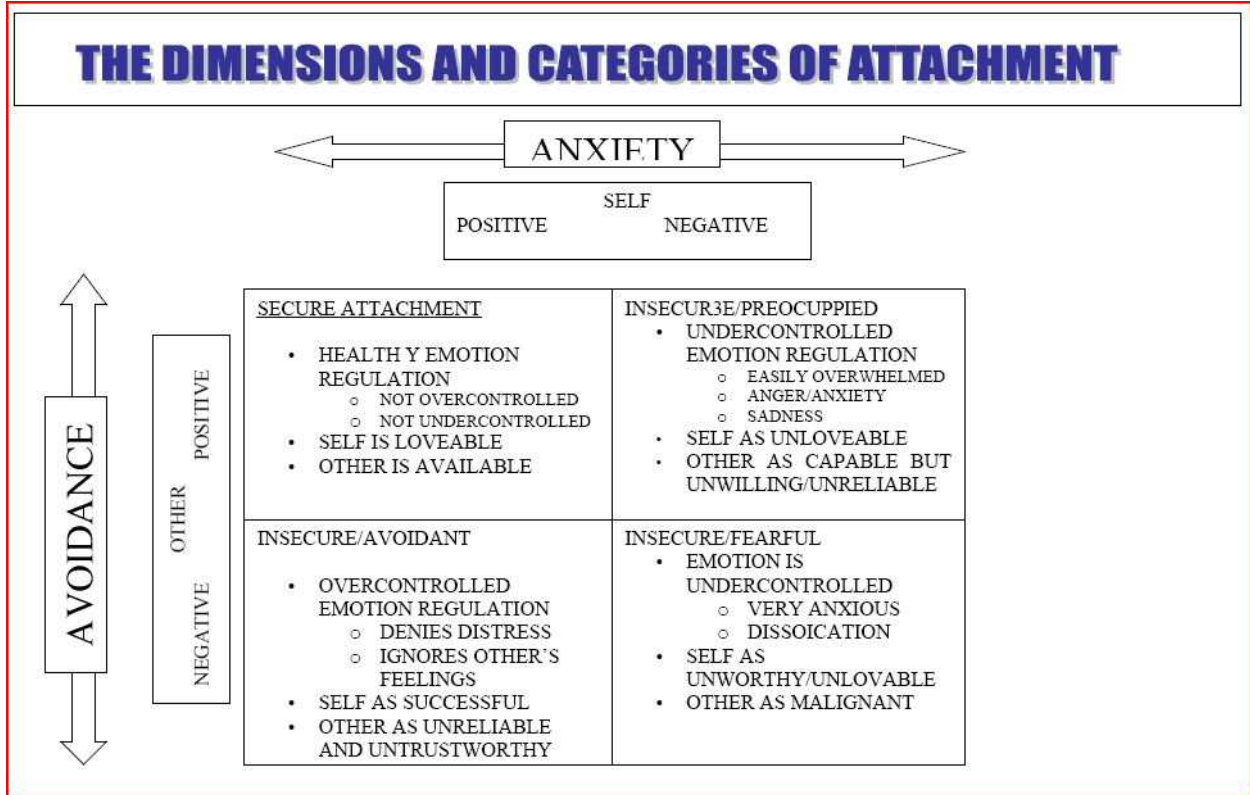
THE DIMENSIONS AND CATEGORIES OF ATTACHMENT

ANXIETY

SELF
POSITIVE NEGATIVE

AVOIDANCE

OTHER
POSITIVE
NEGATIVE

| SECURE ATTACHMENT<br>• HEALTH Y EMOTION REGULATION<br>○ NOT OVERCONTROLLED<br>○ NOT UNDERCONTROLLED<br>• SELF IS LOVEABLE<br>• OTHER IS AVAILABLE | INSECUR3E/PREOCUPPIED<br>• UNDERCONTROLLED EMOTION REGULATION<br>○ EASILY OVERWHELMED<br>○ ANGER/ANXIETY<br>○ SADNESS<br>• SELF AS UNLOVEABLE<br>• OTHER AS CAPABLE BUT UNWILLING/UNRELIABLE |
|---|---|
| INSECURE/AVOIDANT<br>• OVERCONTROLLED EMOTION REGULATION<br>○ DENIES DISTRESS<br>○ IGNORES OTHER'S FEELINGS<br>• SELF AS SUCCESSFUL<br>• OTHER AS UNRELIABLE AND UNTRUSTWORTHY | INSECURE/FEARFUL<br>• EMOTION IS UNDERCONTROLLED<br>○ VERY ANXIOUS<br>○ DISSOICATION<br>• SELF AS UNWORTHY/UNLOVABLE<br>• OTHER AS MALIGNANT |